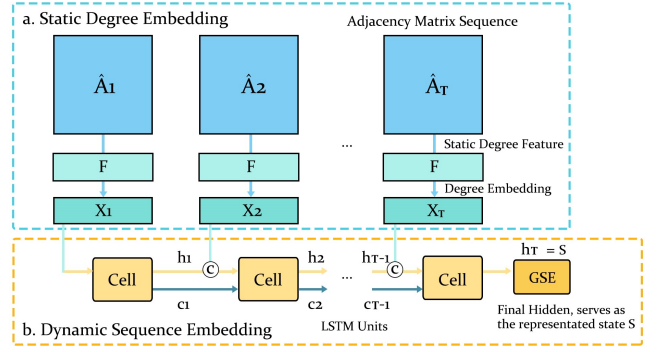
a. Static Degree Embedding

Adjacency Matrix Sequence

$\hat{A}_1$

$\hat{A}_2$

$\hat{A}_T$

F

F

...

F

Static Degree Feature

Degree Embedding

$X_1$

$X_2$

$X_T$

Cell

$h_1$

C

Cell

$h_2$

...

$h_{T-1}$

C

Cell

$h_T = S$

GSE

$c_1$

$c_2$

$c_{T-1}$

b. Dynamic Sequence Embedding

LSTM Units

Final Hidden, serves as the representated state S